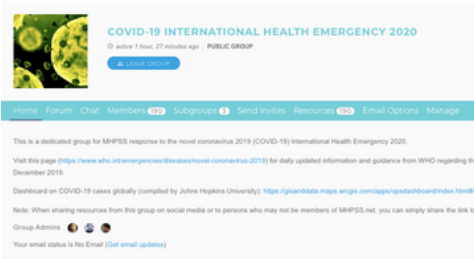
COVID-19 INTERNATIONAL HEALTH EMERGENCY 2020

active 1 hour, 27 minutes ago | PUBLIC GROUP

LEAVE GROUP

Home Forum Chat Members 190 Subgroups 3 Send Invites Resources 190 Email Options Manage

This is a dedicated group for MHPSS response to the novel coronavirus 2019 (COVID-19) International Health Emergency 2020.

Visit this page (https://www.who.int/emergencies/diseases/novel-coronavirus-2019) for daily updated information and guidance from WHO regarding th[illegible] December 2019.

Dashboard on COVID-19 cases globally (compiled by Johns Hopkins University): https://gisanddata.maps.arcgis.com/apps/opsdashboard/index.html#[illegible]

Note: When sharing resources from this group on social media or to persons who may not be members of MHPSS.net, you can simply share the link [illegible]

Group Admins

Your email status is No Email (Get email updates)